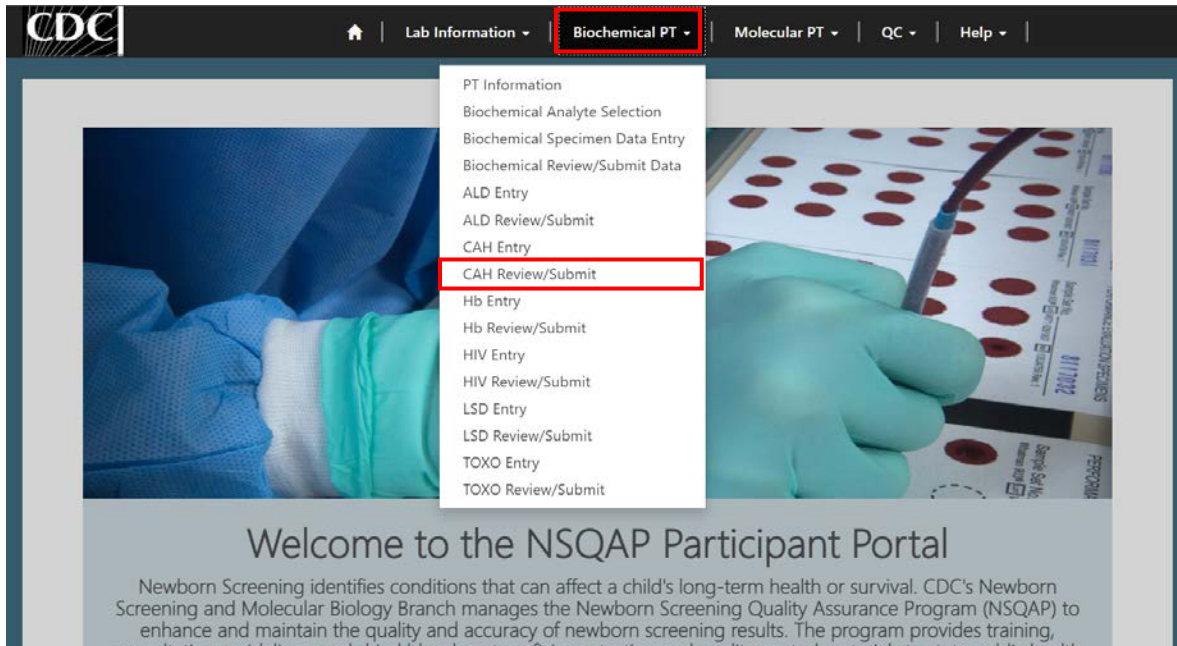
CDC

Lab Information ▾ | Biochemical PT ▾ | Molecular PT ▾ | QC ▾ | Help ▾

PT Information
Biochemical Analyte Selection
Biochemical Specimen Data Entry
Biochemical Review/Submit Data
ALD Entry
ALD Review/Submit
CAH Entry
CAH Review/Submit
Hb Entry
Hb Review/Submit
HIV Entry
HIV Review/Submit
LSD Entry
LSD Review/Submit
TOXO Entry
TOXO Review/Submit

Welcome to the NSQAP Participant Portal

Newborn Screening identifies conditions that can affect a child's long-term health or survival. CDC's Newborn Screening and Molecular Biology Branch manages the Newborn Screening Quality Assurance Program (NSQAP) to enhance and maintain the quality and accuracy of newborn screening results. The program provides training, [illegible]